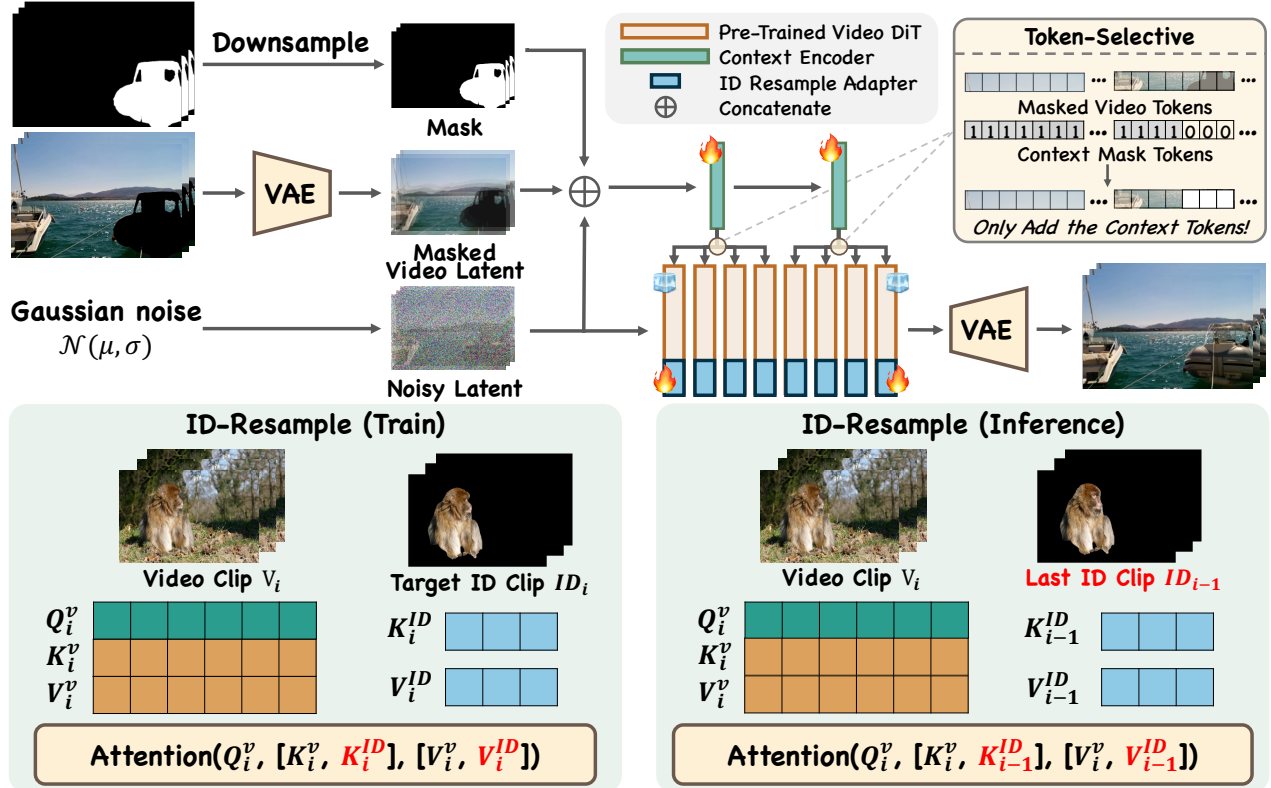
Downsample

Mask

VAE

Masked Video Latent

Gaussian noise
$\mathcal{N}(\mu, \sigma)$

Noisy Latent

Pre-Trained Video DiT
Context Encoder
ID Resample Adapter
Concatenate

Token-Selective

Masked Video Tokens

1 1 1 1 1 1 1 ... 1 1 1 1 0 0 0 ...

Context Mask Tokens

Only Add the Context Tokens!

VAE

ID-Resample (Train)

Video Clip $V_i$

Target ID Clip $ID_i$

$Q_i^v$
$K_i^v$
$V_i^v$

$K_i^{ID}$

$V_i^{ID}$

Attention($Q_i^v$, [$K_i^v$, $K_i^{ID}$], [$V_i^v$, $V_i^{ID}$])

ID-Resample (Inference)

Video Clip $V_i$

Last ID Clip $ID_{i-1}$

$Q_i^v$
$K_i^v$
$V_i^v$

$K_{i-1}^{ID}$

$V_{i-1}^{ID}$

Attention($Q_i^v$, [$K_i^v$, $K_{i-1}^{ID}$], [$V_i^v$, $V_{i-1}^{ID}$])